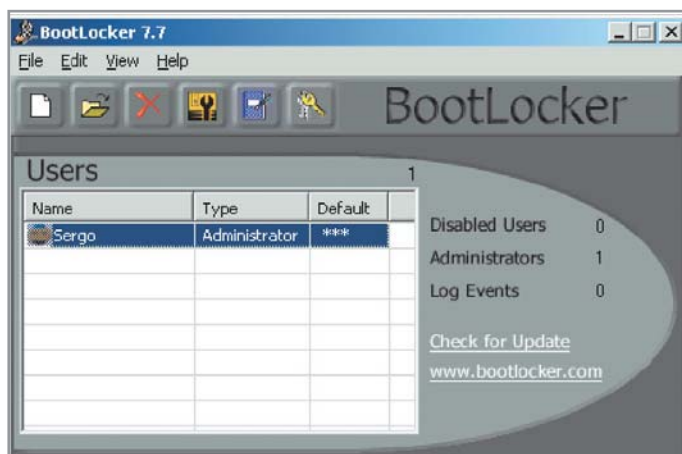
BootLocker 7.7

File Edit View Help

BootLocker

Users 1

| Name | Type | Default |
|---|---|---|
| Sergo | Administrator | *** |

Disabled Users 0

Administrators 1

Log Events 0

Check for Update

www.bootlocker.com